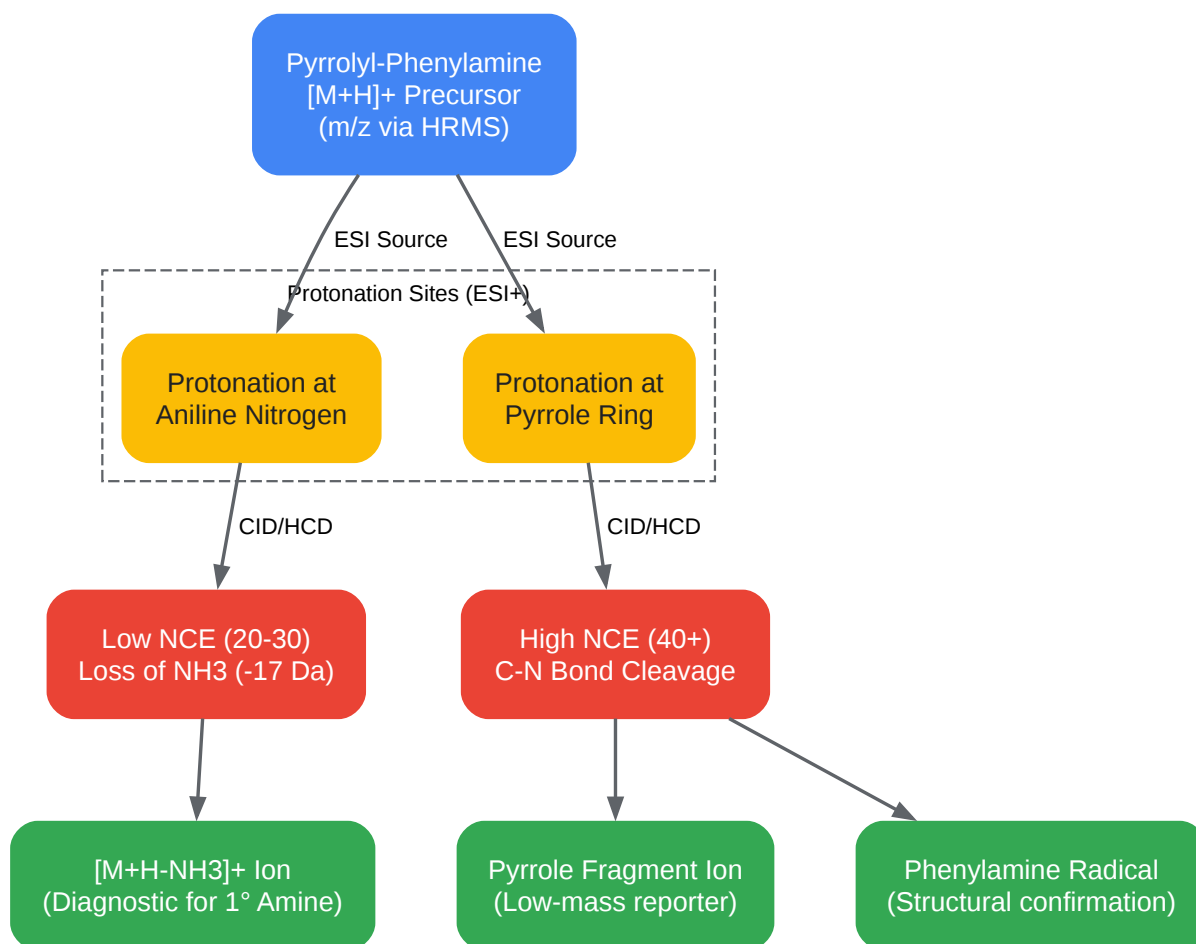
Pyrrolyl-Phenylamine
[M+H]+ Precursor
(m/z via HRMS)

ESI Source

ESI Source

Protonation Sites (ESI+)

Protonation at Aniline Nitrogen

Protonation at Pyrrole Ring

CID/HCD

CID/HCD

Low NCE (20-30)
Loss of NH3 (-17 Da)

High NCE (40+)
C-N Bond Cleavage

[M+H-NH3]+ Ion
(Diagnostic for 1° Amine)

Pyrrole Fragment Ion
(Low-mass reporter)

Phenylamine Radical
(Structural confirmation)